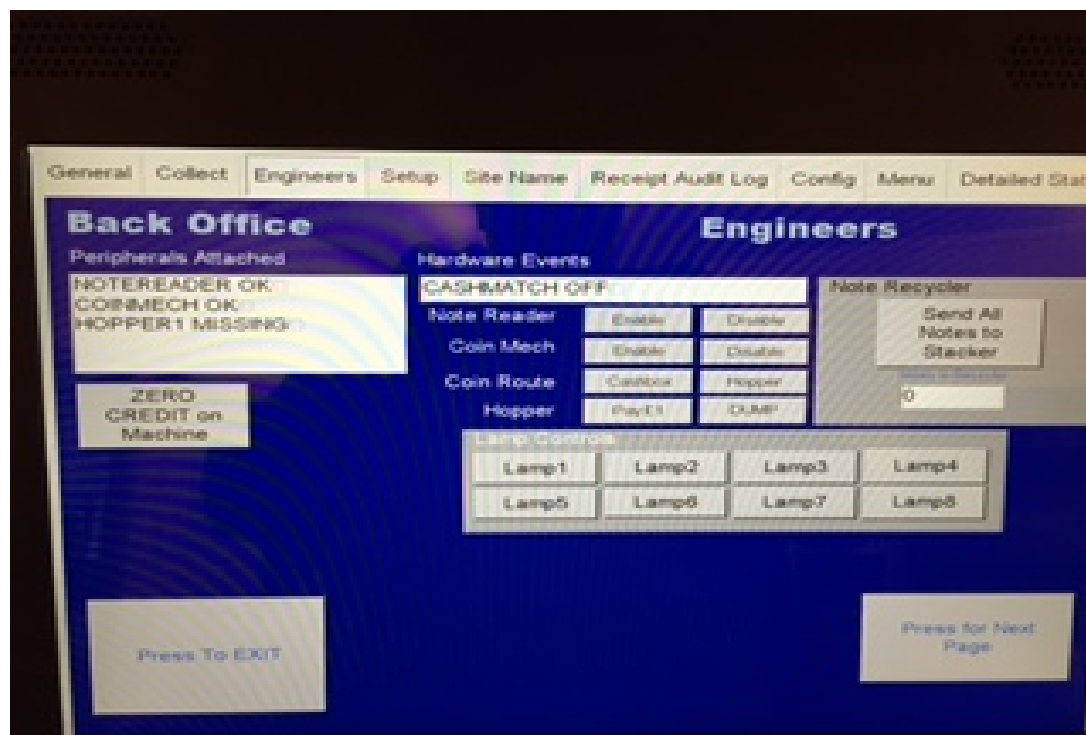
General Collect Engineers Setup Site Name Receipt Audit Log Config Menu Detailed Stat

Back Office

Engineers

Peripherals Attached

NOTEREADER OK
COINMECH OK
HOPPER1 MISSING

ZERO CREDIT on Machine

Hardware Events

CASHMATCH OFF

Note Reader Enable Disable

Coin Mech Enable Disable

Coin Route Cashbox Hopper

Hopper PayE1 DUMP

Note Recycler

Send All Notes to Stacker

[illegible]

0

Lamp Controls

Lamp1 Lamp2 Lamp3 Lamp4

Lamp5 Lamp6 Lamp7 Lamp8

Press To EXIT

Press for Next Page